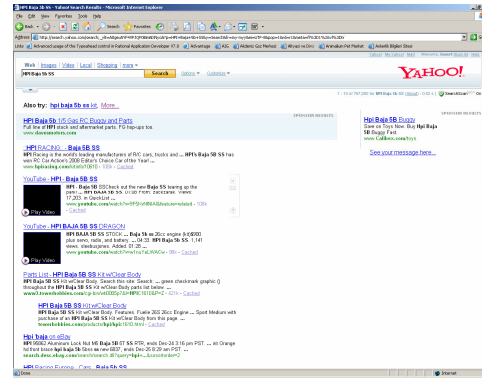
HPI Baja 5b SS - Yahoo! Search Results - Microsoft Internet Explorer

File Edit View Favorites Tools Help

Back Search Favorites

Address http://search.yahoo.com/search?_ylt=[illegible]

Links Advanced usage of the Typeahead control in Rational Application Developer V7.0 Advantage KSL Aldeniz Goz Merkezi Ahmet ve Emir Anmadan Pet Market Askerlik Bilgileri Sitesi

Web Images Video Local Shopping more

HPI Baja 5b SS Search Options Customize

YAHOO!

1 - 10 of 797,000 for HPI Baja 5b SS

Also try: hpi baja 5b ss kit, More...

SPONSOR RESULTS

HPI Baja 5b: 1/5 Gas RC Buggy and Parts
Full line of HPI stock and aftermarket parts. FG hop-ups too.
www.dasmodels.com

HPI Baja 5B Buggy
Save on Toys Now. Buy Hpi Baja 5B Buggy Fast
www.Calibos.com/toys

See your message here...

HPI RACING - HPI Baja 5b
HPI Racing is the world's leading manufacturers of R/C cars, trucks and ... HPI's Baja 5B SS has won RC Car Action's 2008 Editor's Choice Car of the Year! ...
www.hpiracing.com - Cached

YouTube - HPI - Baja 5B SS
HPI - Baja 5B SS Check out the new Baja 5B SS tearing up the park! ...
www.youtube.com - Cached

Play Video

YouTube - HPI BAJA 5B SS DRAGON
HPI BAJA 5B SS STOCK ... Baja 5b ss 26cc engine ... plus servo, radio, and battery. ...
www.youtube.com - Cached

Play Video

Parts List - HPI Baja 5B SS Kit w/Clear Body
HPI Baja 5B SS Kit w/Clear Body. Search this site: Search ... throughout the HPI Baja 5B SS Kit w/Clear Body parts list below ...
www.towerhobbies.com - Cached

HPI Baja 5B SS Kit w/Clear Body
HPI Baja 5B SS Kit w/Clear Body. Features: Fuelie 26cc Engine ... purchase of an HPI Baja 5B SS Kit w/Clear Body from this page ...
www.towerhobbies.com - Cached

Hpi baja on eBay
HPI 85082 Aluminum Lock Nut M8 Baja 5B 5T SS FR ...
search.ebay.com - Cached

HPI Racing Europe - Cars - HPI Baja 5b

Done Internet